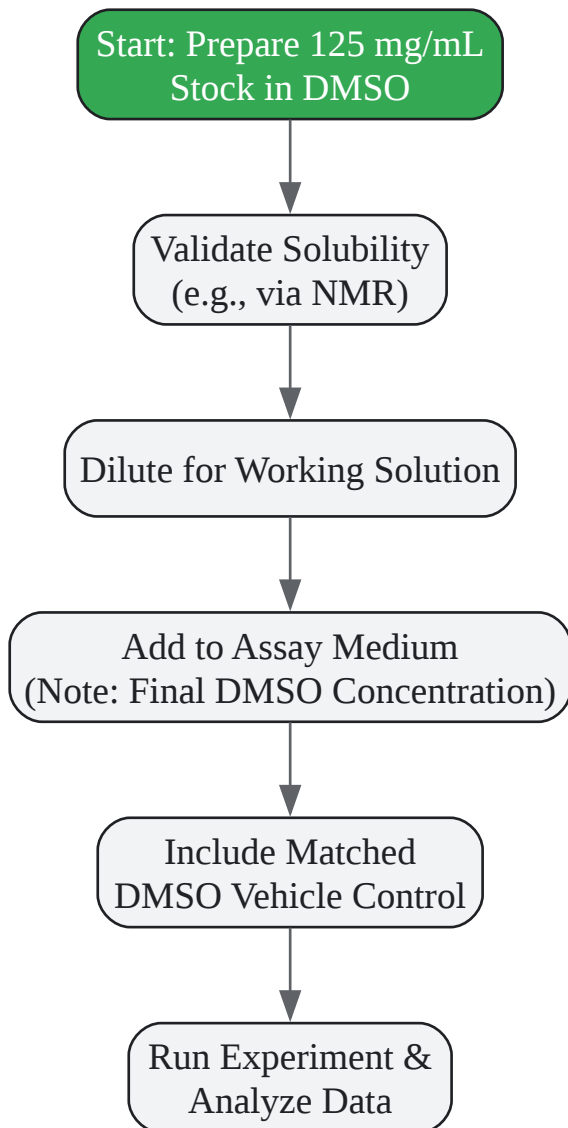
Start: Prepare 125 mg/mL Stock in DMSO

Validate Solubility (e.g., via NMR)

Dilute for Working Solution

Add to Assay Medium (Note: Final DMSO Concentration)

Include Matched DMSO Vehicle Control

Run Experiment & Analyze Data